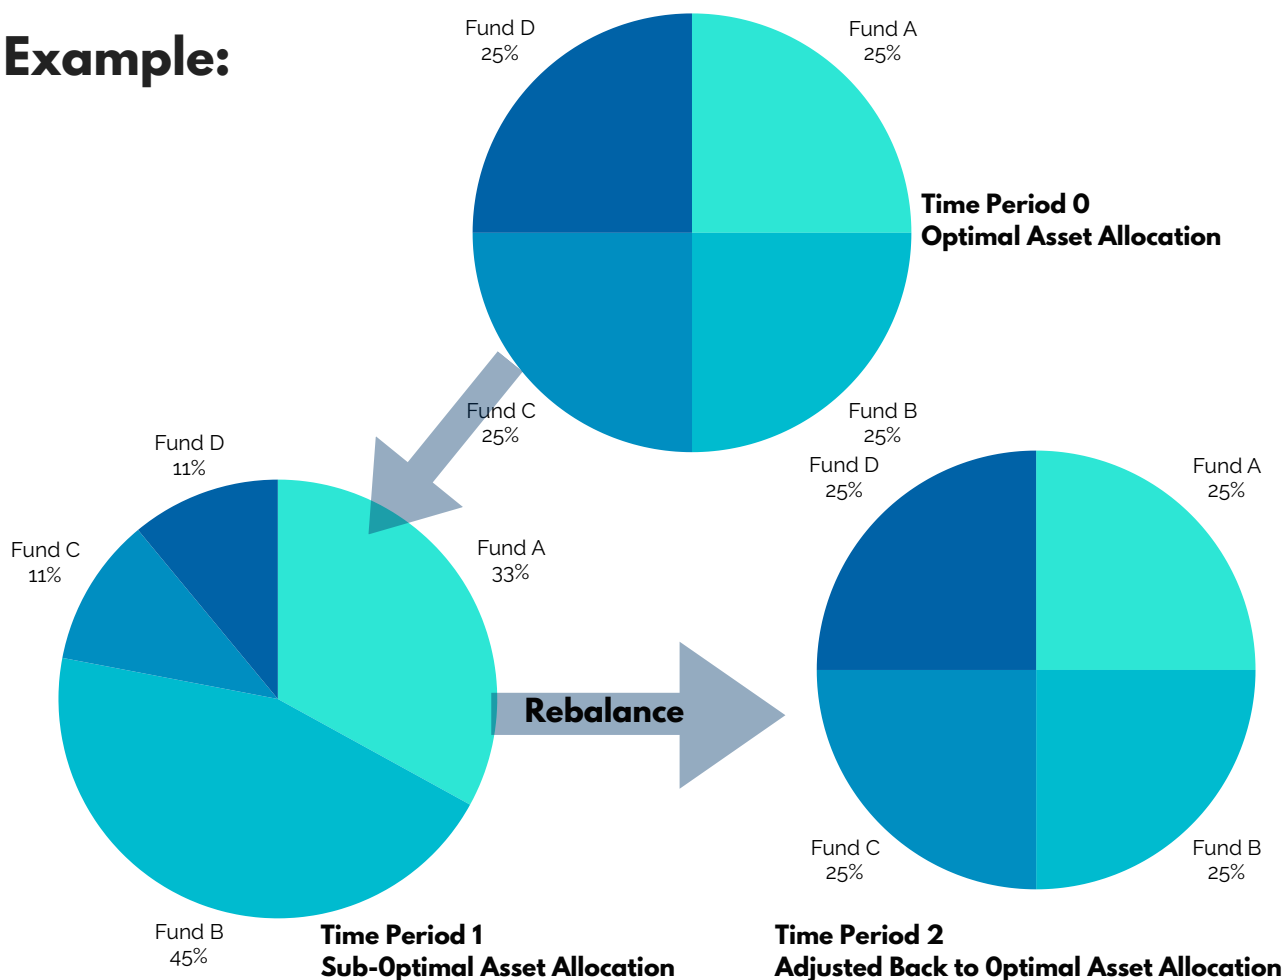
Example:

Fund D
25%

Fund A
25%

Time Period 0
Optimal Asset Allocation

Fund C
25%

Fund B
25%

Fund D
11%

Fund C
11%

Fund A
33%

Fund B
45%

Time Period 1
Sub-Optimal Asset Allocation

Rebalance

Fund D
25%

Fund A
25%

Fund C
25%

Fund B
25%

Time Period 2
Adjusted Back to Optimal Asset Allocation